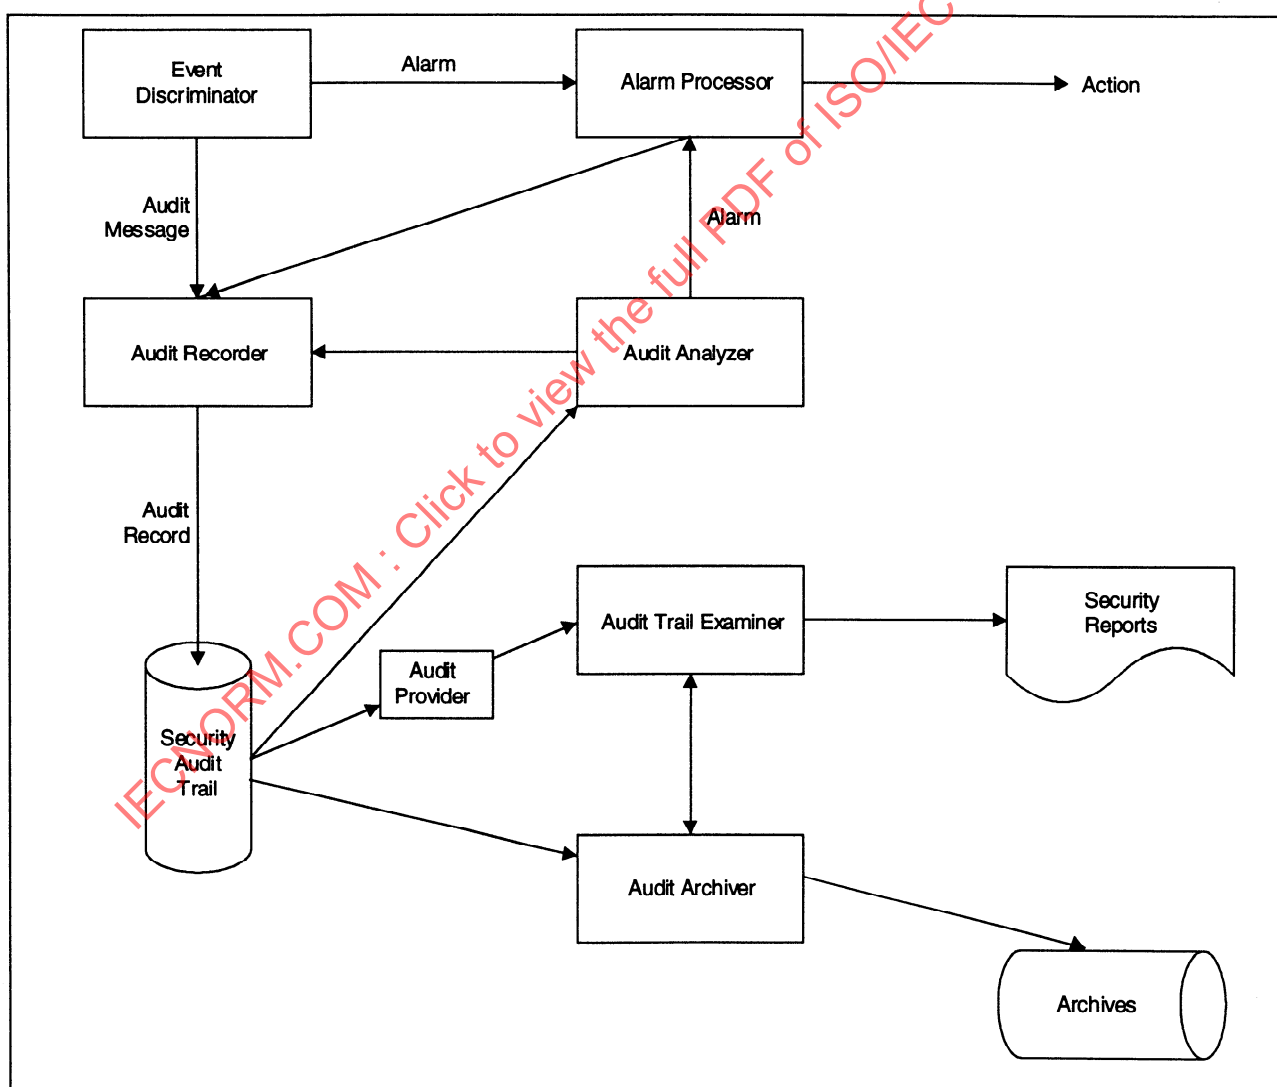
Event Discriminator

Alarm

Alarm Processor

Action

Audit Message

Alarm

Audit Recorder

Audit Analyzer

Audit Record

Audit Trail Examiner

Security Reports

Audit Provider

Security Audit Trail

Audit Archiver

Archives

IECNORM.COM : Click to view the full PDF of ISO/IEC